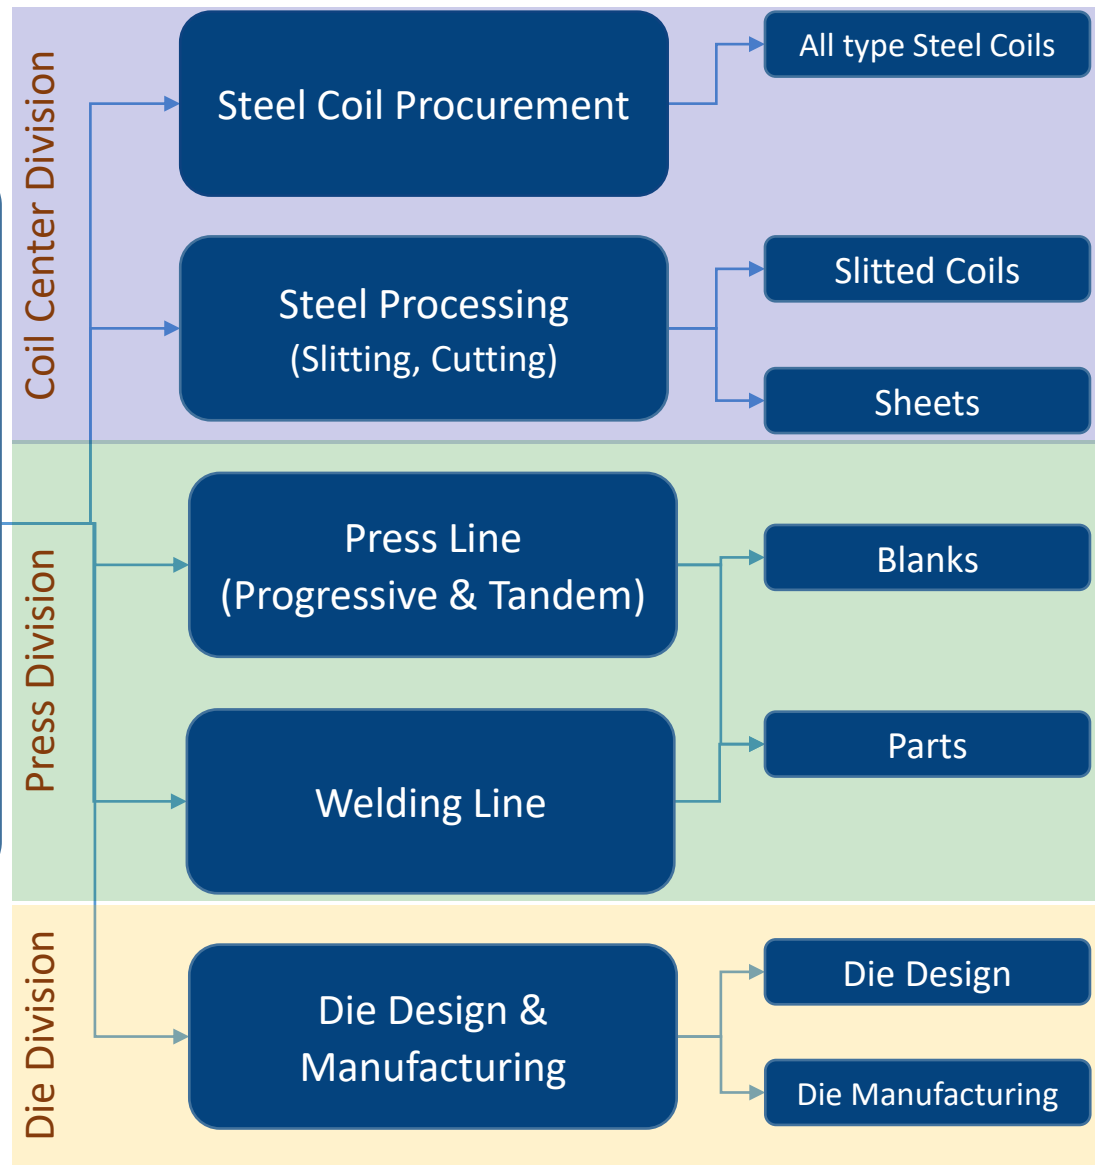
Coil Center Division

Steel Coil Procurement

All type Steel Coils

Steel Processing (Slitting, Cutting)

Slitted Coils

Sheets

Press Division

Press Line (Progressive & Tandem)

Blanks

Welding Line

Parts

Die Division

Die Design & Manufacturing

Die Design

Die Manufacturing